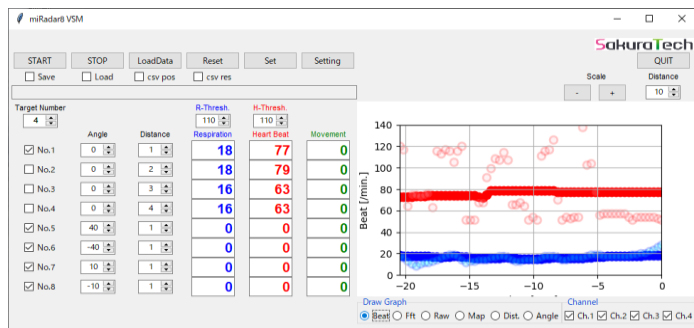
miRadar8 VSM

START STOP LoadData Reset Set Setting

Save Load csv pos csv res

SakuraTech

QUIT

Scale

Distance

- +

10

Target Number

4

R-Thresh.

H-Thresh.

110

110

Angle Distance Respiration Heart Beat Movement

| | Angle | Distance | Respiration | Heart Beat | Movement |
|---|---|---|---|---|---|
| No.1 | 0 | 1 | 18 | 77 | 0 |
| No.2 | 0 | 2 | 18 | 79 | 0 |
| No.3 | 0 | 3 | 16 | 63 | 0 |
| No.4 | 0 | 4 | 16 | 63 | 0 |
| No.5 | 40 | 1 | 0 | 0 | 0 |
| No.6 | -40 | 1 | 0 | 0 | 0 |
| No.7 | 10 | 1 | 0 | 0 | 0 |
| No.8 | -10 | 1 | 0 | 0 | 0 |

Beat [/min.]

140
120
100
80
60
40
20
0

−20 −15 −10 −5 0

Draw Graph

Beat Fft Raw Map Dist. Angle

Channel

Ch.1 Ch.2 Ch.3 Ch.4